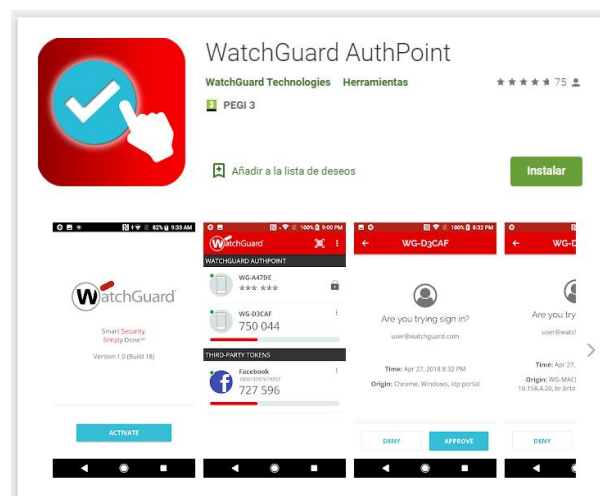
WatchGuard AuthPoint

WatchGuard Technologies Herramientas

75

PEGI 3

Añadir a la lista de deseos

Instalar

82% 9:33 AM

WatchGuard

Smart Security, Simply Done

Version 1.0 (Build 18)

ACTIVATE

100% 9:00 PM

WatchGuard

WATCHGUARD AUTHPOINT

WG-A47DE

*** ***

WG-D3CAF

750 044

THIRD-PARTY TOKENS

Facebook

727 596

100% 8:32 PM

WG-D3CAF

Are you trying sign in?

user@watchguard.com

Time: Apr 27, 2018 8:32 PM

Origin: Chrome, Windows, idp portal

DENY

APPROVE

WG-D

Are you trying

user@watchg

Time: Apr 27,

Origin: WG-MAC

10.156.4.20, br.brto

DENY